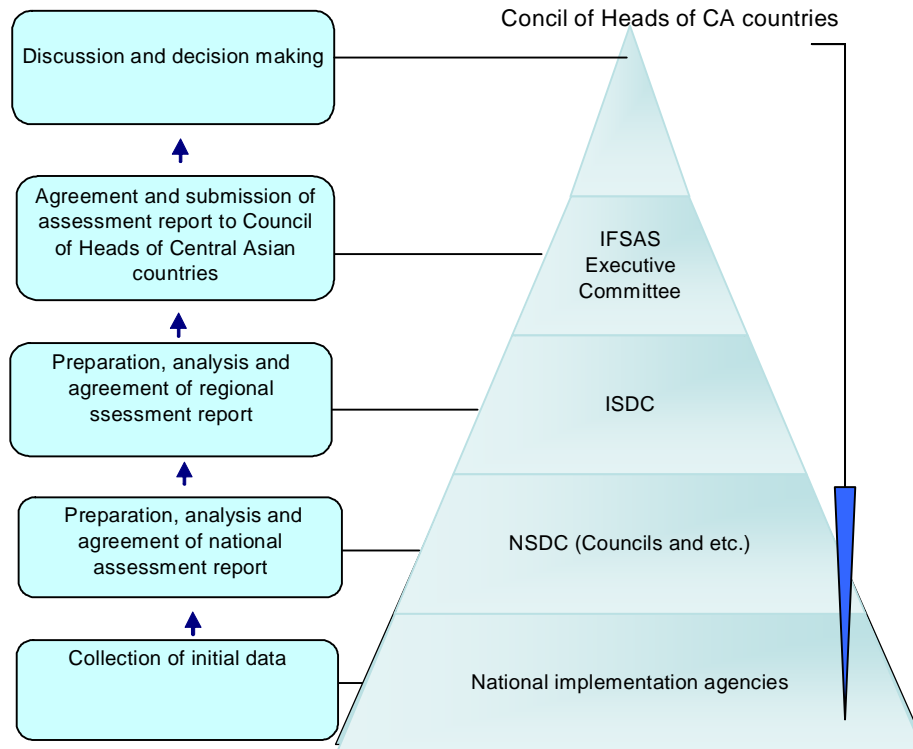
Discussion and decision making

Agreement and submission of assessment report to Council of Heads of Central Asian countries

Preparation, analysis and agreement of regional ssessment report

Preparation, analysis and agreement of national assessment report

Collection of initial data

Concil of Heads of CA countries

IFSAS Executive Committee

ISDC

NSDC (Councils and etc.)

National implementation agencies